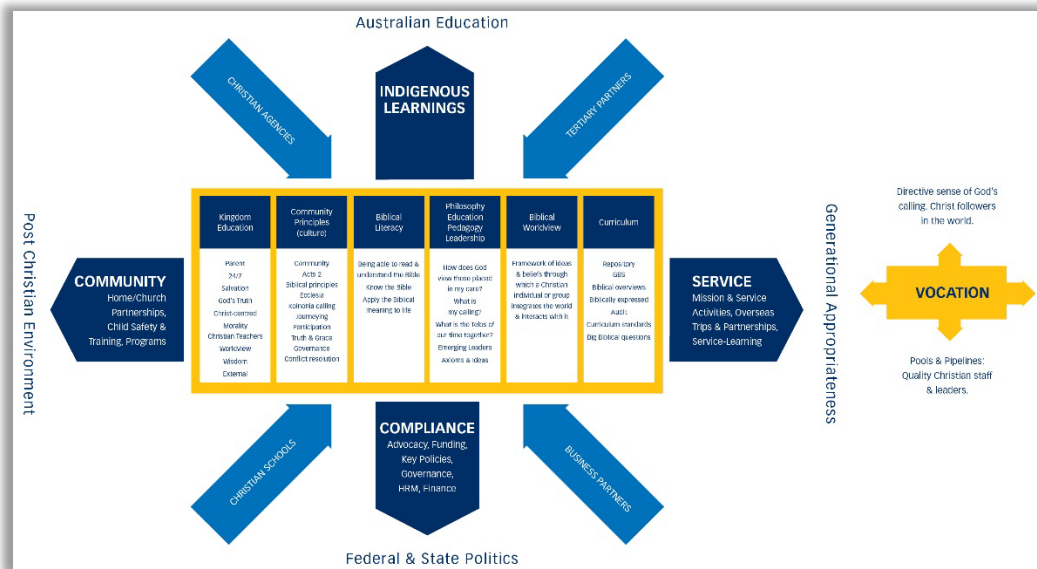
Australian Education

INDIGENOUS LEARNINGS

CHRISTIAN AGENCIES

TERTIARY PARTNERS

Post Christian Environment

Generational Appropriateness

| Kingdom Education | Community Principles (culture) | Biblical Literacy | Philosophy Education Pedagogy Leadership | Biblical Worldview | Curriculum |
|---|---|---|---|---|---|
| Parent 24/7 Salvation God's Truth Christ-centred Morality Christian Teachers Worldview Wisdom External | Community Acts 2 Biblical principles Ecclesia Koinonia calling Journeying Participation Truth & Grace Governance Conflict resolution | Being able to read & understand the Bible Know the Bible Apply the Biblical meaning to life | How does God view those placed in my care? What is my calling? What is the telos of our time together? Emerging Leaders Axioms & ideas | Framework of ideas & beliefs through which a Christian individual or group integrates the world & interacts with it | Repository GBS Biblical overviews Biblically expressed Audit Curriculum standards Big Biblical questions |

COMMUNITY
Home/Church Partnerships, Child Safety & Training, Programs

SERVICE
Mission & Service Activities, Overseas Trips & Partnerships, Service-Learning

Directive sense of God's calling. Christ followers in the world.

VOCATION

Pools & Pipelines: Quality Christian staff & leaders.

COMPLIANCE
Advocacy, Funding, Key Policies, Governance, HRM, Finance

CHRISTIAN SCHOOLS

BUSINESS PARTNERS

Federal & State Politics